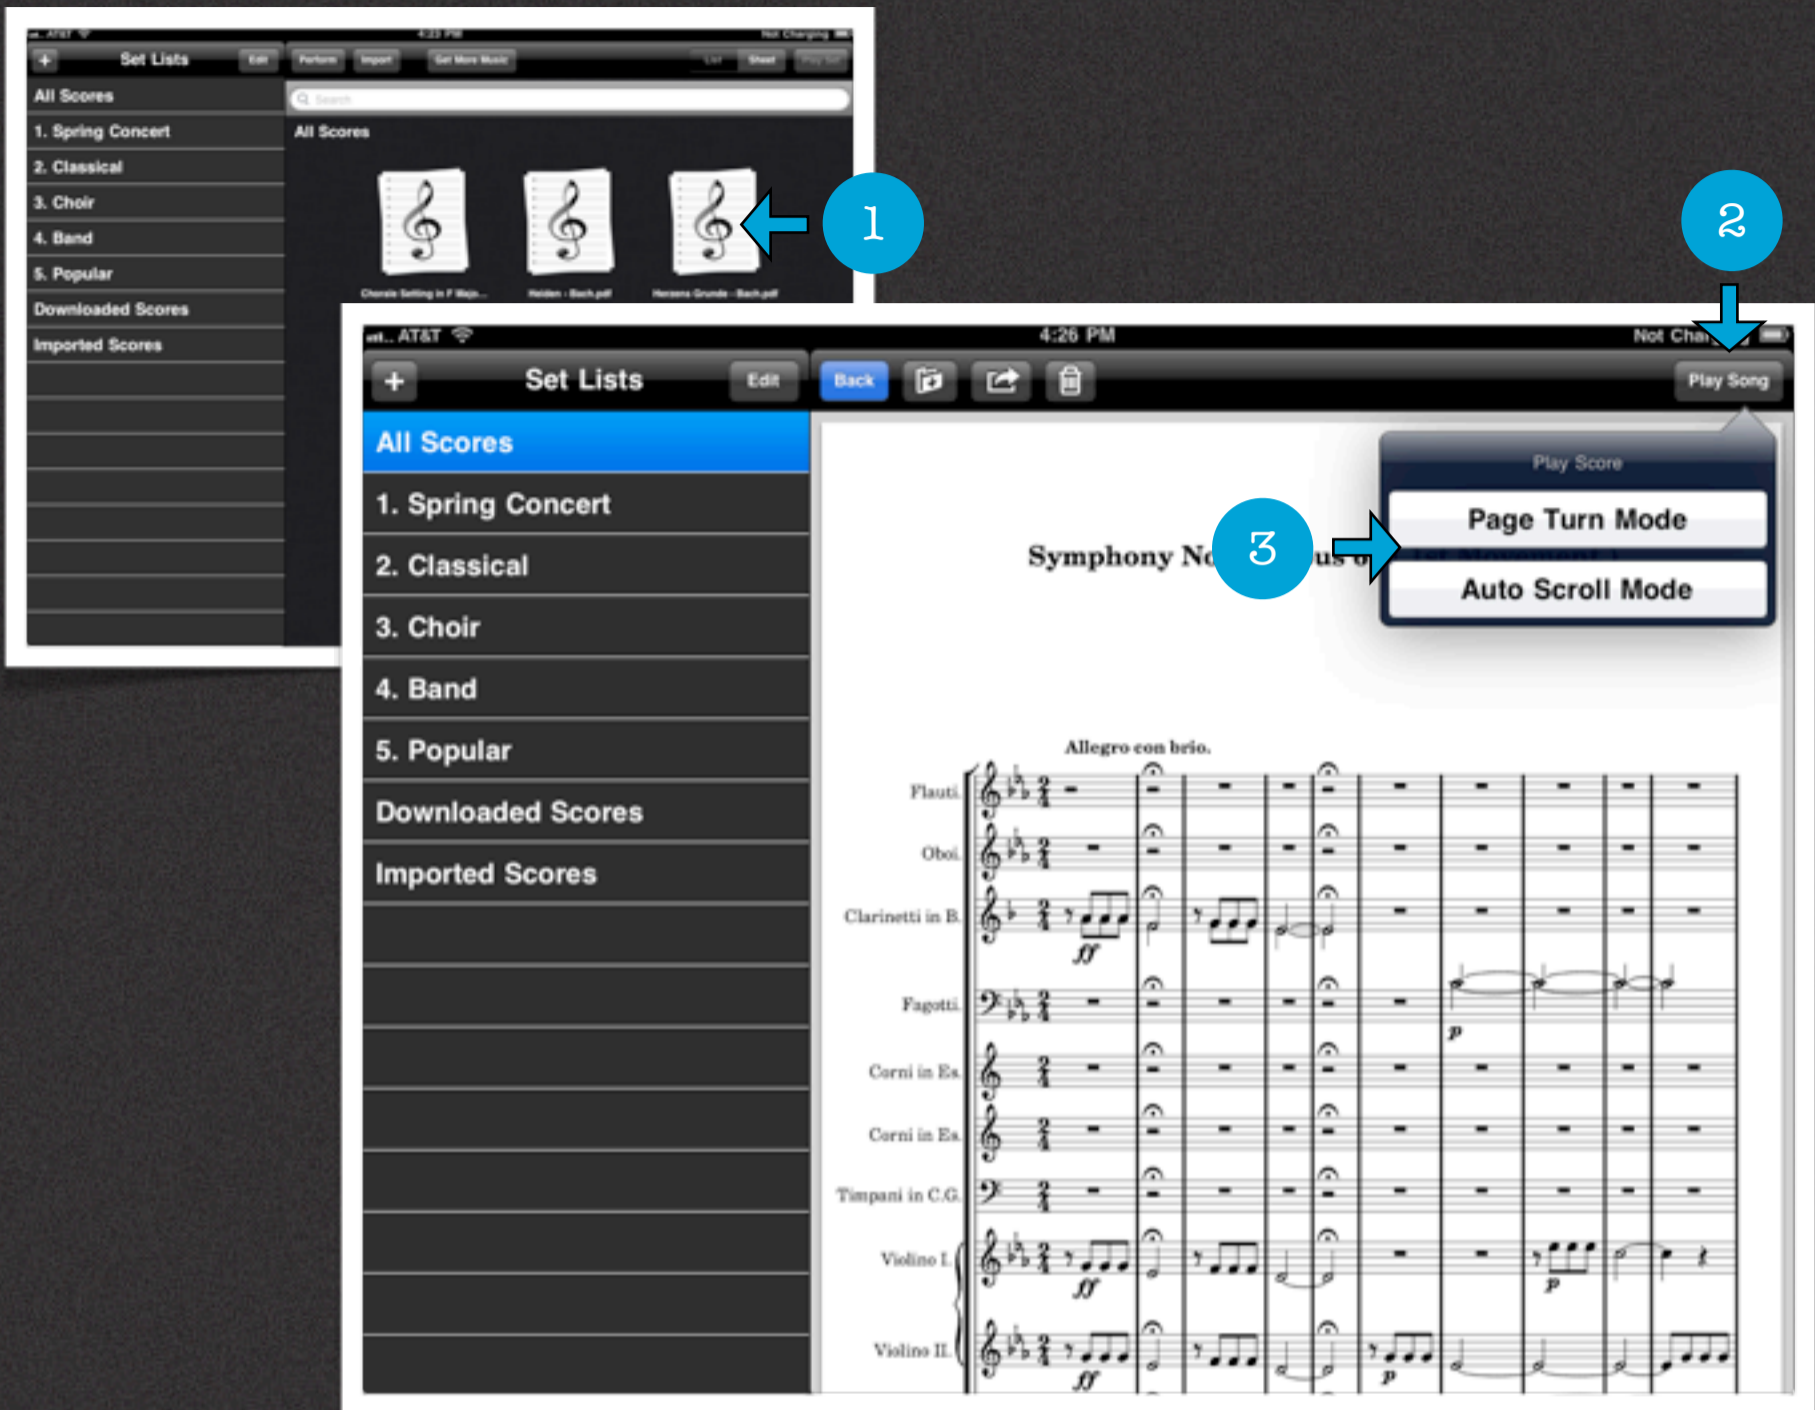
AT&T 4:23 PM Not Charging

+ Set Lists Edit Perform Import Get More Music List Sheet Play Set

Search

All Scores
1. Spring Concert
2. Classical
3. Choir
4. Band
5. Popular
Downloaded Scores
Imported Scores

All Scores

Chorale Setting in F Majo... Heiden - Bach.pdf Herzens Grunde - Bach.pdf

1

2

AT&T 4:26 PM Not Char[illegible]

+ Set Lists Edit Back Play Song

All Scores
1. Spring Concert
2. Classical
3. Choir
4. Band
5. Popular
Downloaded Scores
Imported Scores

Play Score
Page Turn Mode
Auto Scroll Mode

3

Symphony N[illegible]

Allegro con brio.

Flauti.
Oboi.
Clarinetti in B.
Fagotti.
Corni in Es.
Corni in Es.
Timpani in C.G.
Violino I.
Violino II.

ff
p
ff
p
ff
p